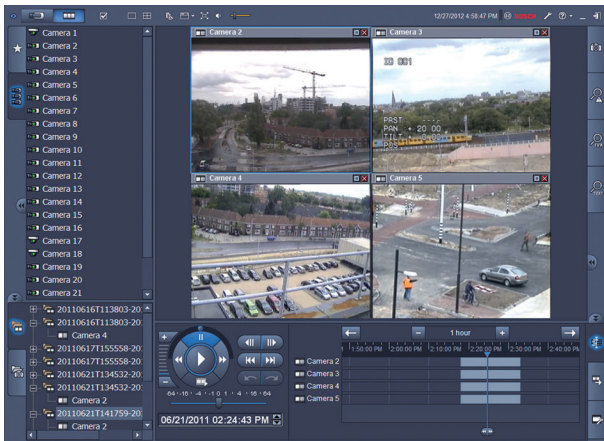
12/27/2012 4:58:47 PM BOSCH

Camera 1
Camera 2
Camera 3
Camera 4
Camera 5
Camera 6
Camera 7
Camera 8
Camera 9
Camera 10
Camera 11
Camera 12
Camera 13
Camera 14
Camera 15
Camera 16
Camera 17
Camera 18
Camera 19
Camera 20
Camera 21

20110616T113803-20
20110616T113803-20
Camera 4
20110617T155558-20
20110617T155558-20
20110621T134532-20
20110621T134532-20
Camera 2
20110621T141759-20
Camera 2

Camera 2
Camera 3
ID 001
PRST
PAN + 20 00
TILT
Camera 4
Camera 5

-64 -16 -4 -1 0 1 4 16 64
06/21/2011 02:24:43 PM

1 hour
1:50:00 PM
2:00:00 PM
2:10:00 PM
2:20:00 PM
2:30:00 PM
2:40:00 PM
Camera 2
Camera 3
Camera 4
Camera 5